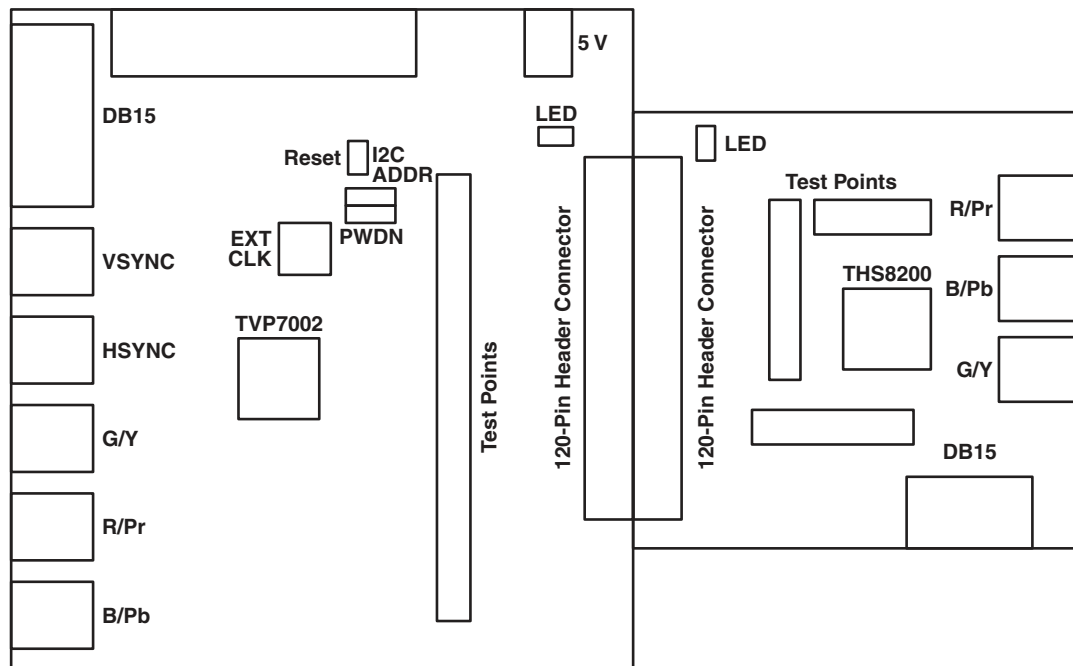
5 V

DB15

LED

LED

Reset

I2C ADDR

Test Points

R/Pr

PWDN

EXT CLK

VSYNC

THS8200

B/Pb

TVP7002

HSYNC

G/Y

Test Points

120-Pin Header Connector

120-Pin Header Connector

G/Y

DB15

R/Pr

B/Pb